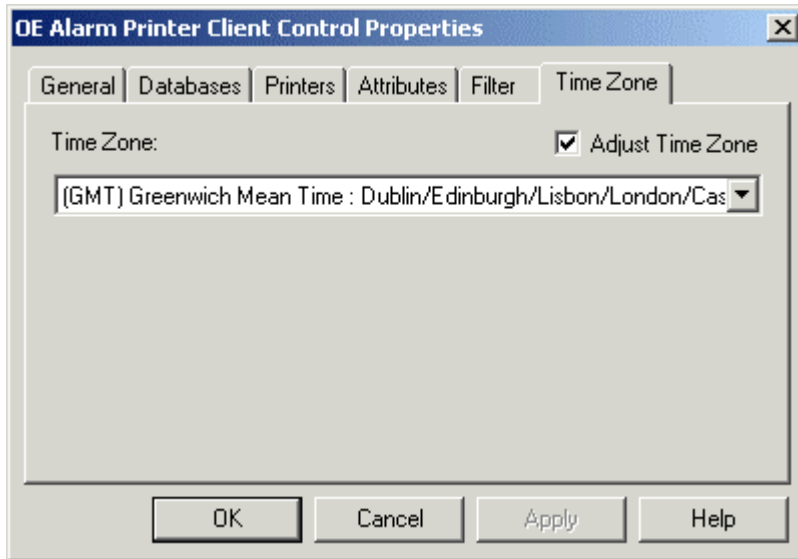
OE Alarm Printer Client Control Properties

General | Databases | Printers | Attributes | Filter | Time Zone

Time Zone:

Adjust Time Zone

(GMT) Greenwich Mean Time : Dublin/Edinburgh/Lisbon/London/Cas

OK
Cancel
Apply
Help